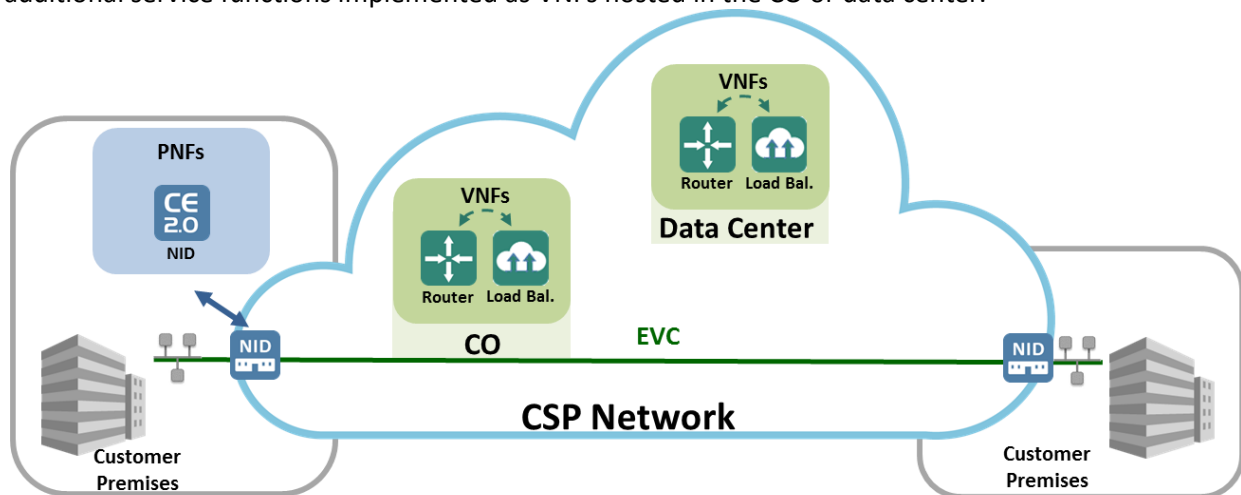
additional service functions implemented as VNFs hosted in the CO or data center.

PNFs

CE 2.0

NID

VNFs

Router Load Bal.

Data Center

VNFs

Router Load Bal.

CO

EVC

NID

NID

CSP Network

Customer Premises

Customer Premises